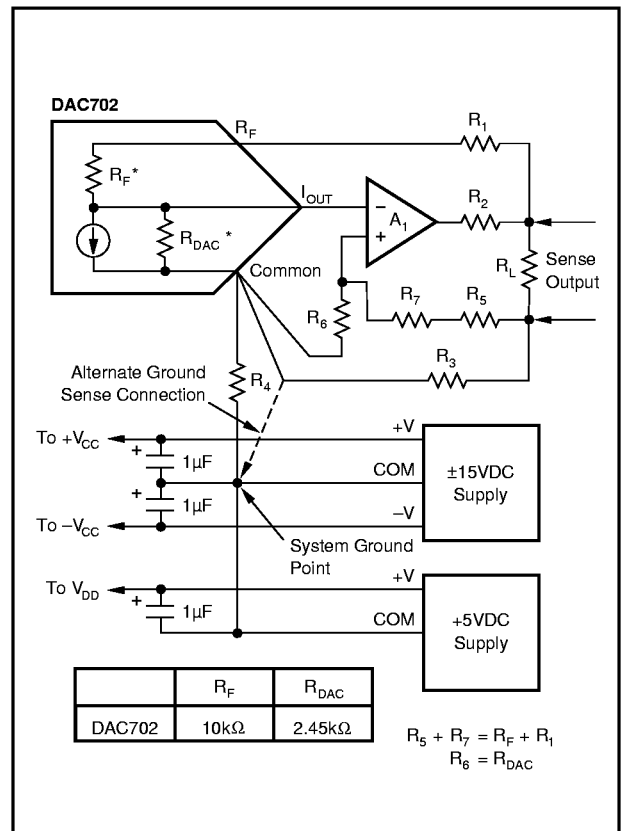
DAC702

$R_F$

$R_1$

$R_F$*

$I_{OUT}$

$R_2$

$A_1$

$R_{DAC}$ *

$R_L$

Sense

Output

Common

$R_7$

$R_5$

$R_6$

$R_4$

$R_3$

Alternate Ground Sense Connection

To $+V_{CC}$

+V

+

1µF

COM

±15VDC Supply

+

1µF

To $-V_{CC}$

–V

System Ground Point

To $V_{DD}$

+V

+

1µF

COM

+5VDC Supply

| | $R_F$ | $R_{DAC}$ |
|---|---|---|
| DAC702 | 10kΩ | 2.45kΩ |

$R_5 + R_7 = R_F + R_1$
$R_6 = R_{DAC}$